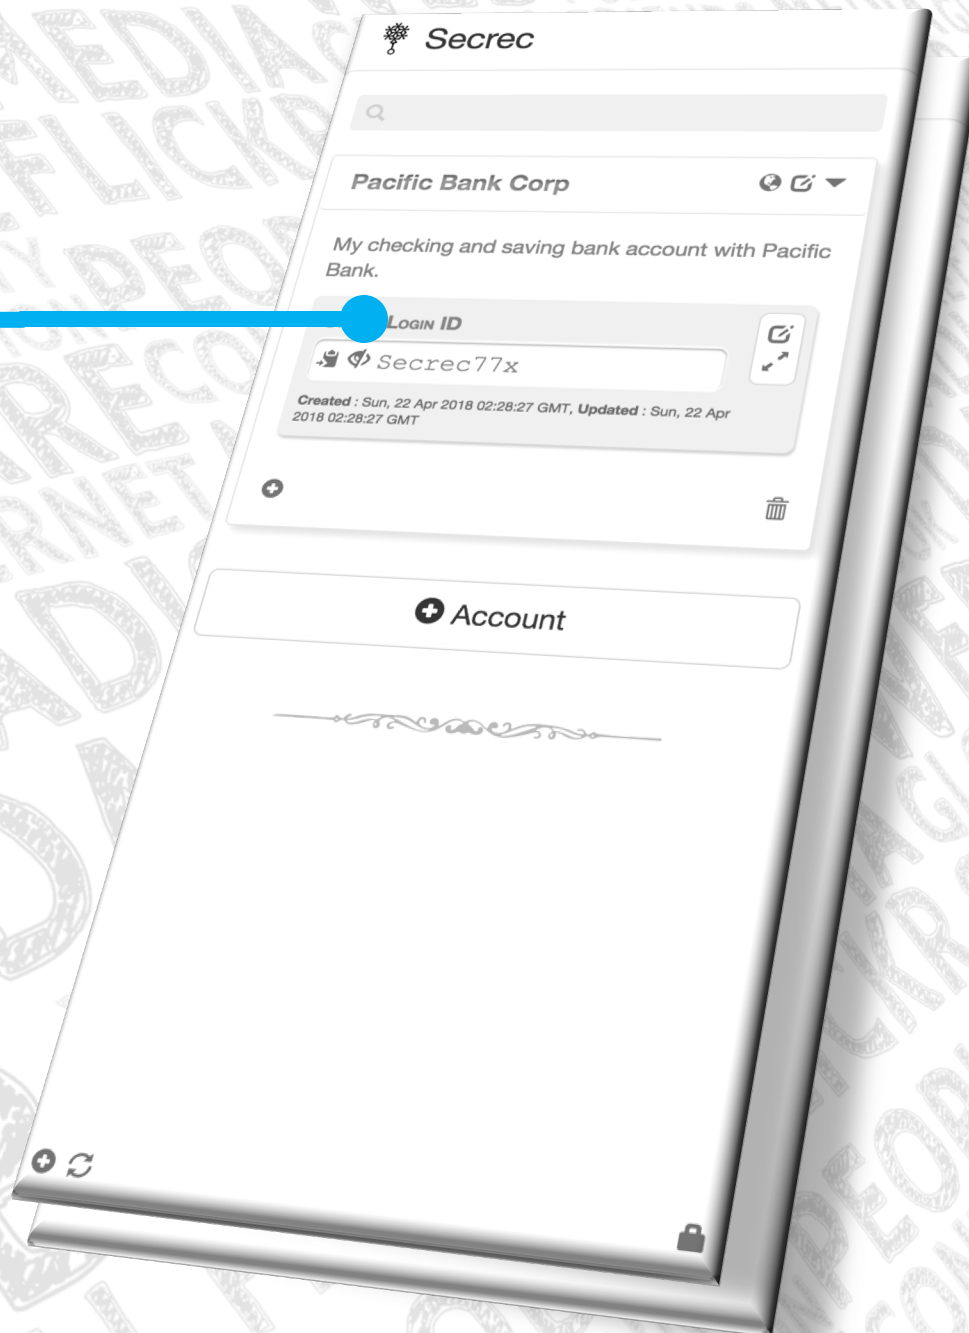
Secrec

Pacific Bank Corp

My checking and saving bank account with Pacific Bank.

Login ID

Secrec77x

**Created** : Sun, 22 Apr 2018 02:28:27 GMT, **Updated** : Sun, 22 Apr 2018 02:28:27 GMT

Account